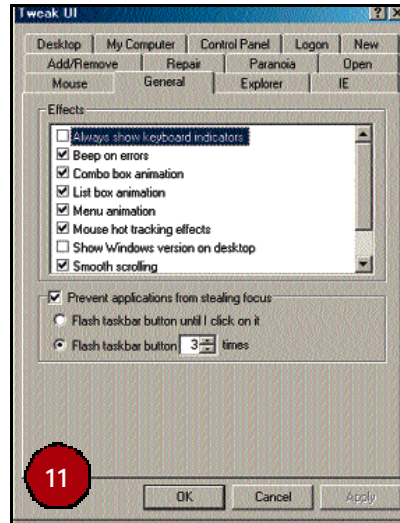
Tweak UI ? X

Desktop | My Computer | Control Panel | Logon | New
Add/Remove | Repair | Paranoia | Open
Mouse | General | Explorer | IE

Effects
Always show keyboard indicators
Beep on errors
Combo box animation
List box animation
Menu animation
Mouse hot tracking effects
Show Windows version on desktop
Smooth scrolling

Prevent applications from stealing focus
Flash taskbar button until I click on it
Flash taskbar button 3 times

11

OK | Cancel | Apply